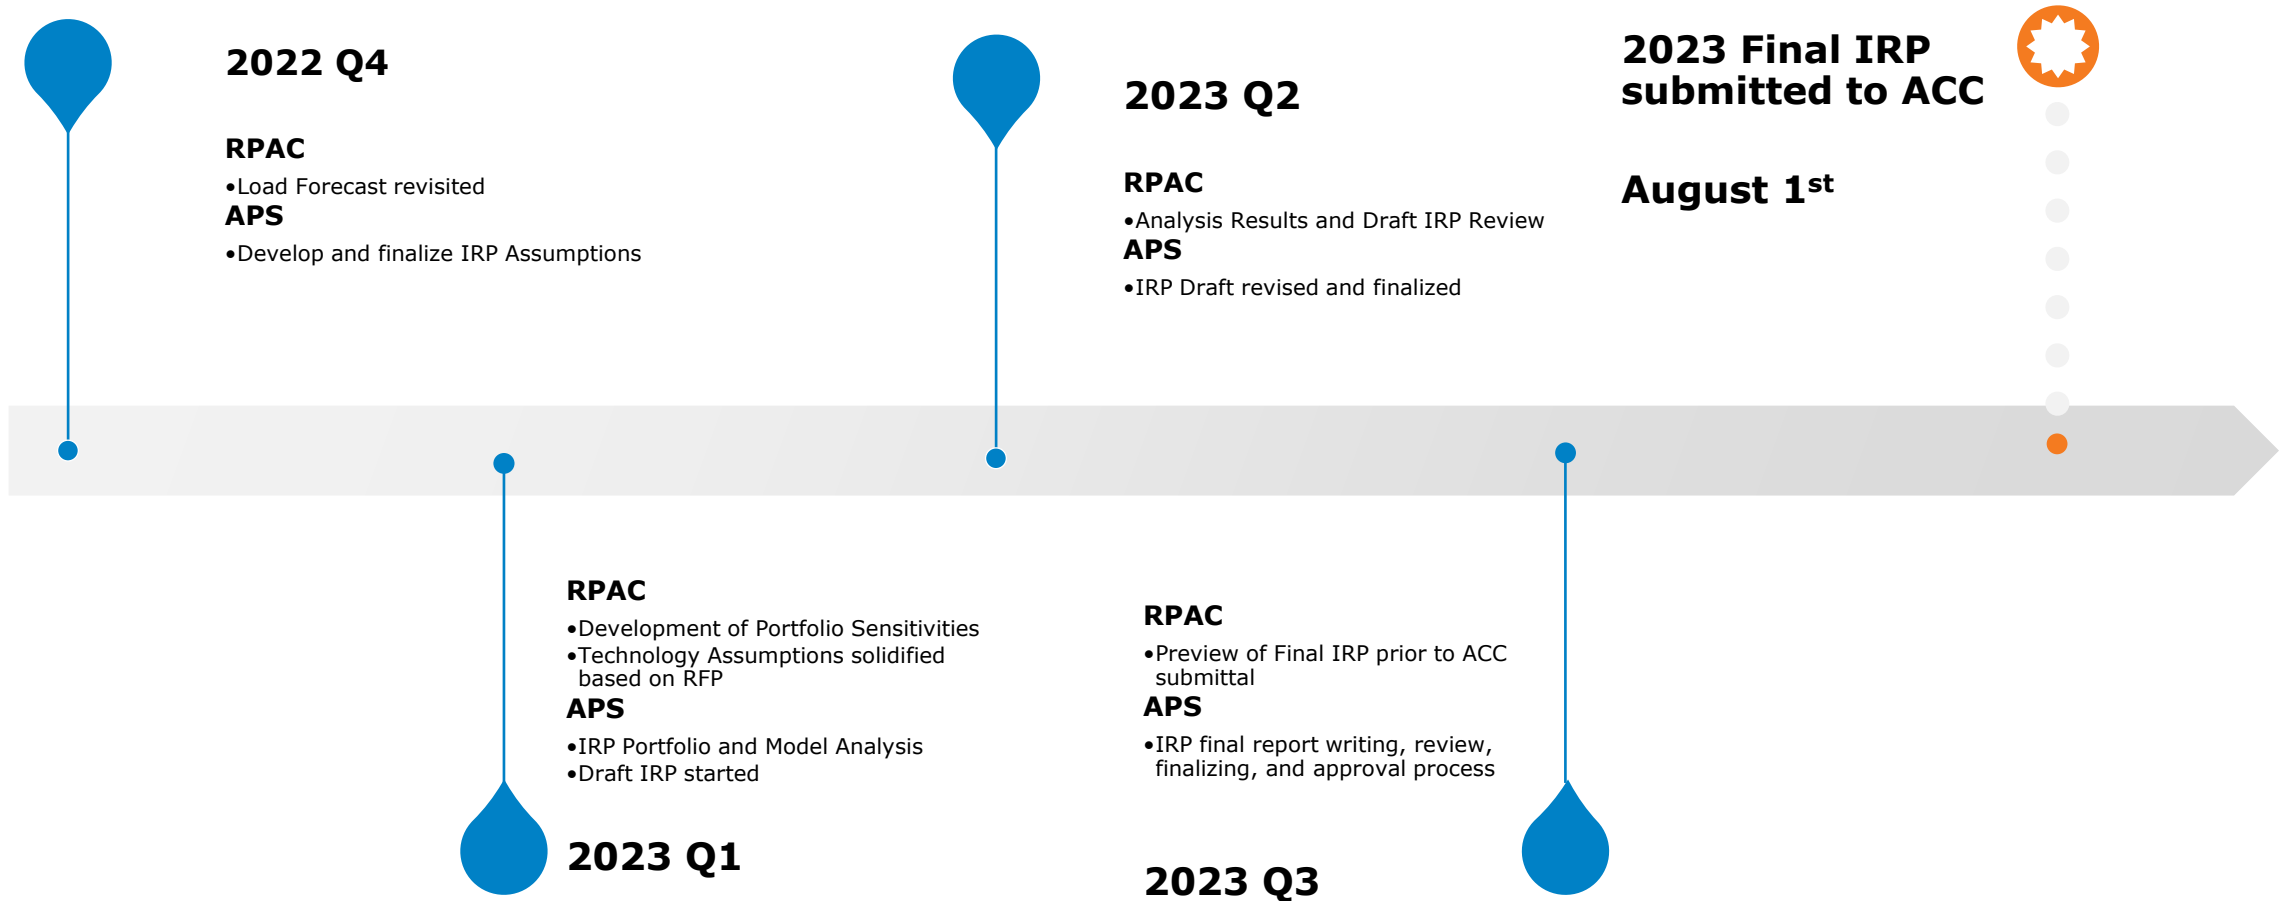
2022 Q4

RPAC
•Load Forecast revisited
APS
•Develop and finalize IRP Assumptions

2023 Q2

RPAC
•Analysis Results and Draft IRP Review
APS
•IRP Draft revised and finalized

2023 Final IRP submitted to ACC

August 1$^{st}$

RPAC
•Development of Portfolio Sensitivities
•Technology Assumptions solidified based on RFP
APS
•IRP Portfolio and Model Analysis
•Draft IRP started

2023 Q1

RPAC
•Preview of Final IRP prior to ACC submittal
APS
•IRP final report writing, review, finalizing, and approval process

2023 Q3